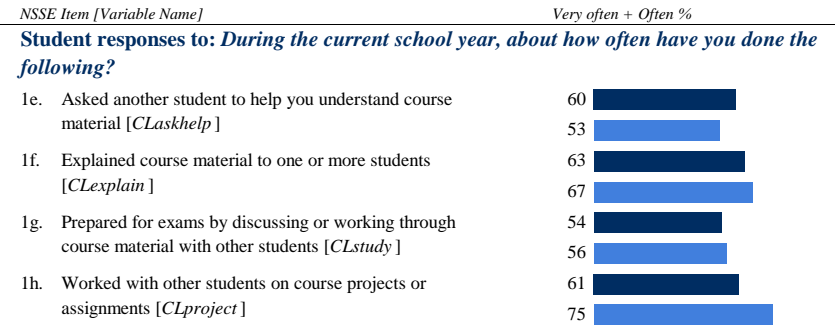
NSSE Item [Variable Name]

Very often + Often %

Student responses to: During the current school year, about how often have you done the following?

1e. Asked another student to help you understand course material [CLaskhelp]

60

53

1f. Explained course material to one or more students [CLexplain]

63

67

1g. Prepared for exams by discussing or working through course material with other students [CLstudy]

54

56

1h. Worked with other students on course projects or assignments [CLproject]

61

75